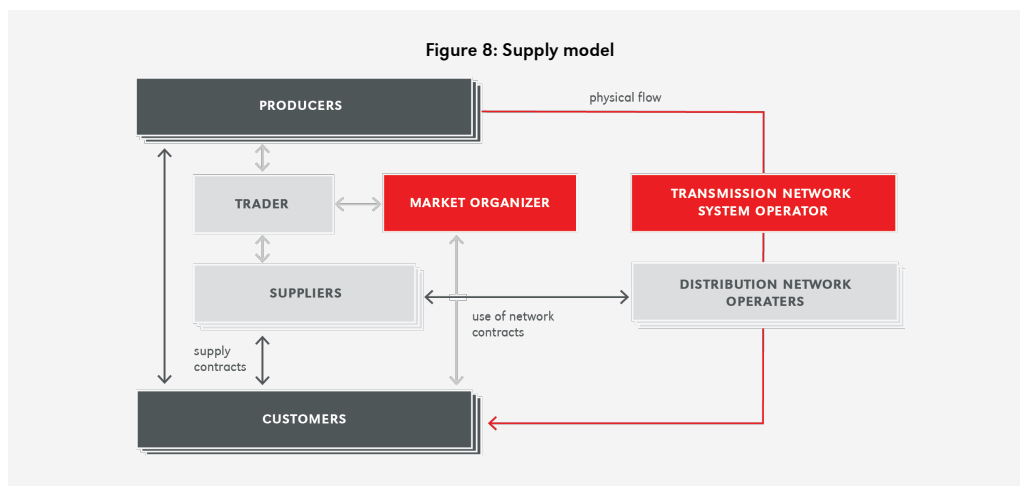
Figure 8: Supply model

PRODUCERS

physical flow

TRADER

MARKET ORGANIZER

TRANSMISSION NETWORK SYSTEM OPERATOR

SUPPLIERS

DISTRIBUTION NETWORK OPERATERS

use of network contracts

supply contracts

CUSTOMERS